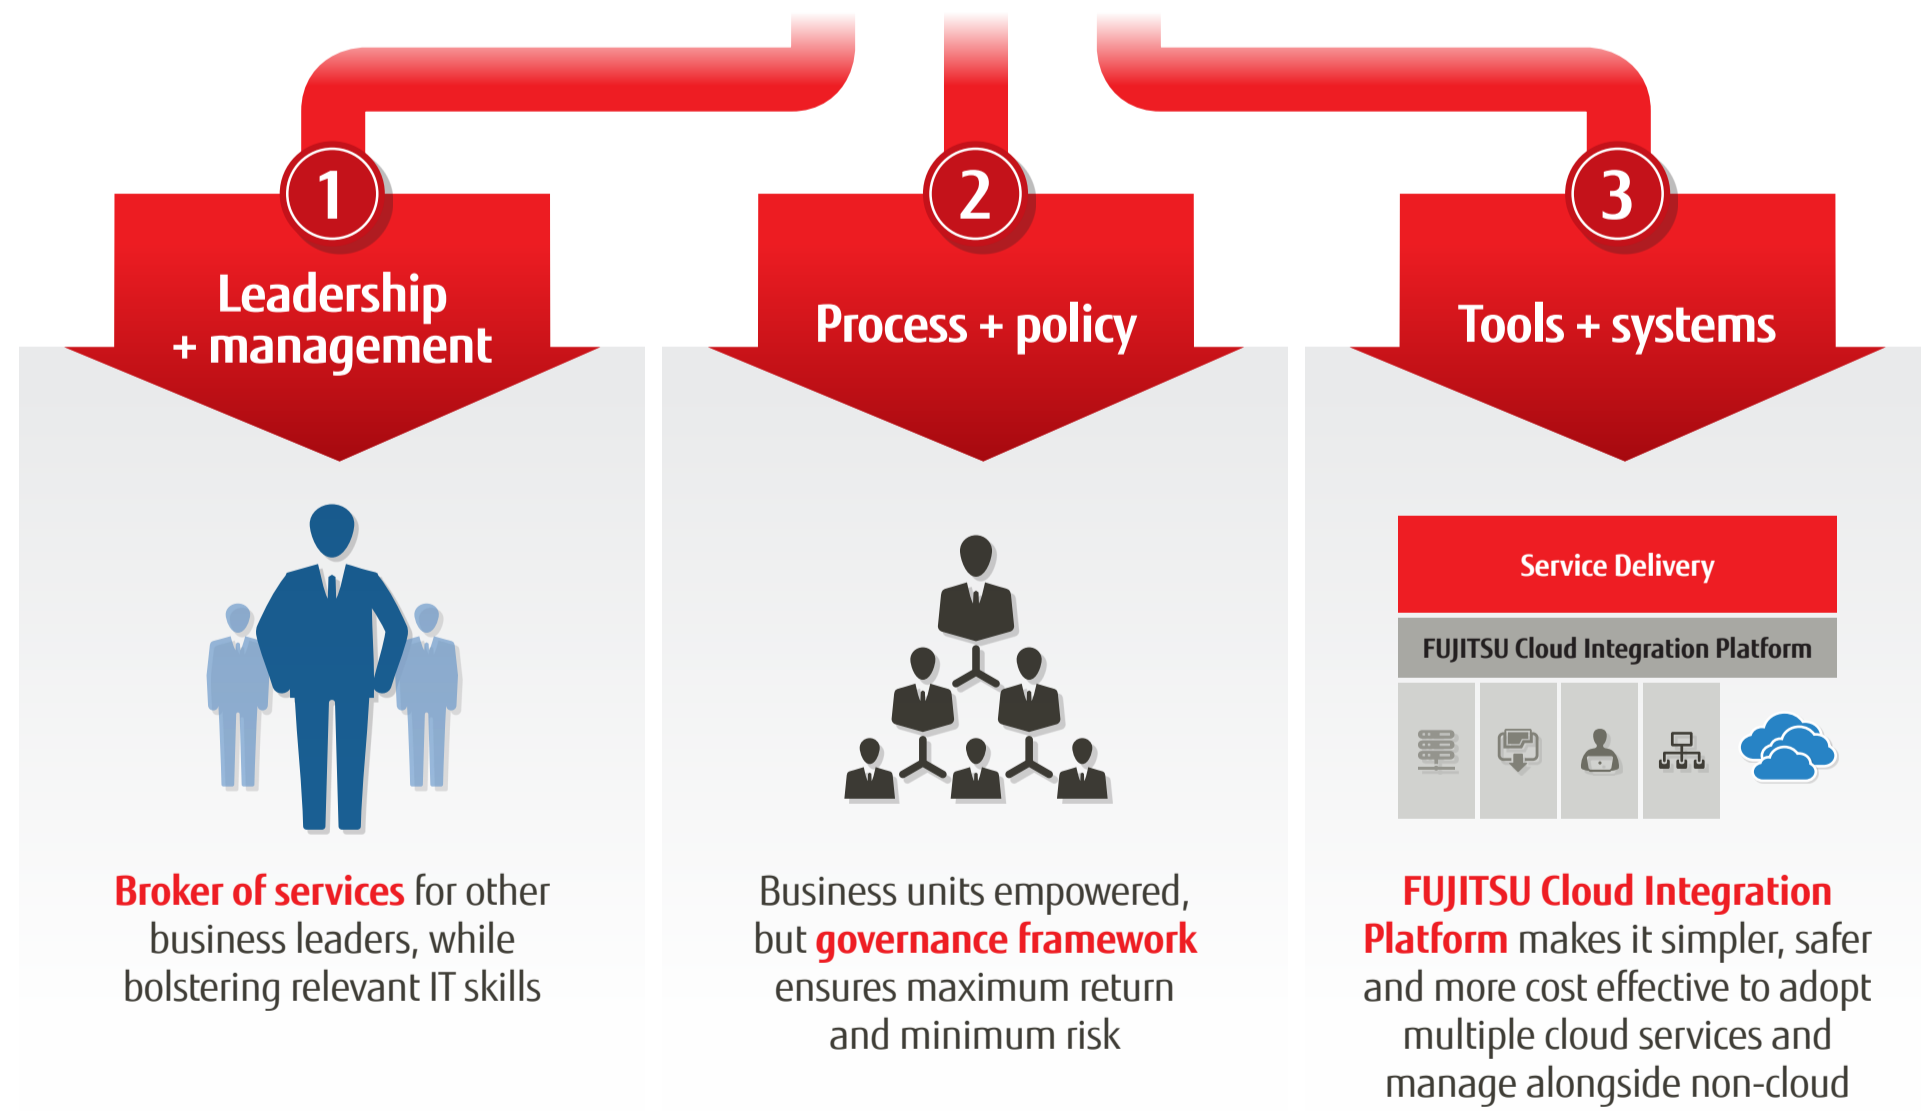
1

Leadership + management

Broker of services for other business leaders, while bolstering relevant IT skills

2

Process + policy

Business units empowered, but governance framework ensures maximum return and minimum risk

3

Tools + systems

Service Delivery

FUJITSU Cloud Integration Platform

FUJITSU Cloud Integration Platform makes it simpler, safer and more cost effective to adopt multiple cloud services and manage alongside non-cloud